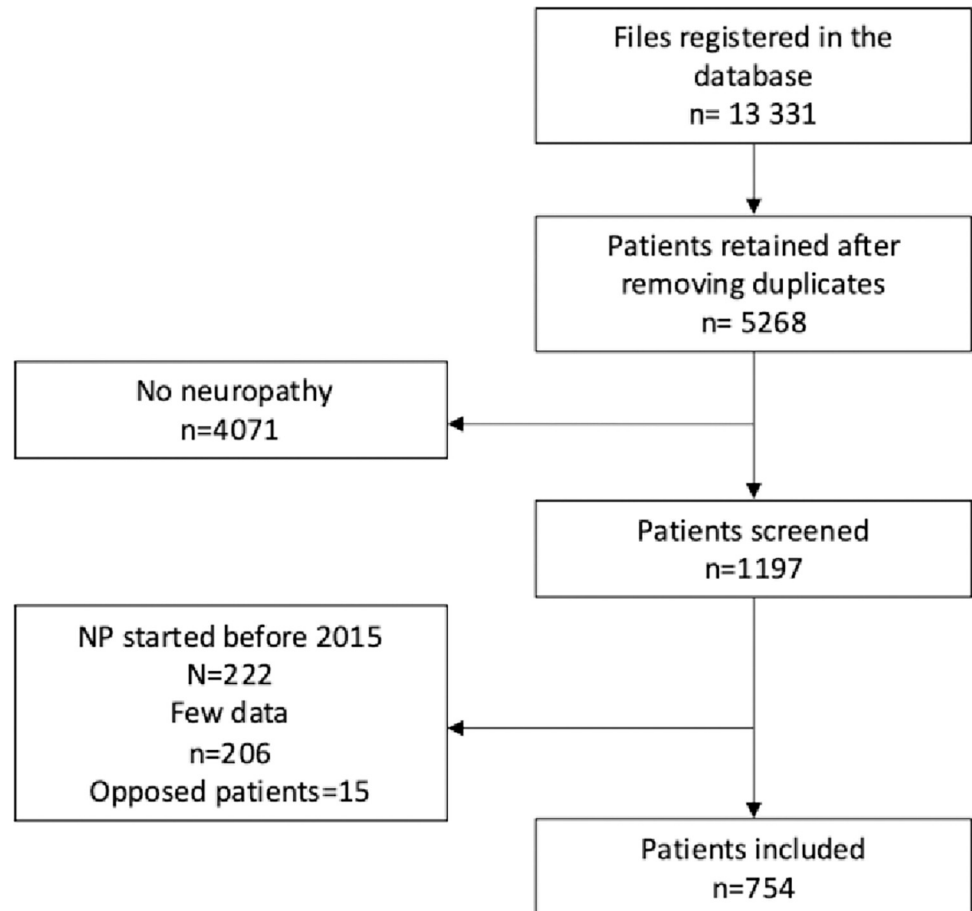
Files registered in the database
n= 13 331

Patients retained after removing duplicates
n= 5268

No neuropathy
n=4071

Patients screened
n=1197

NP started before 2015
N=222
Few data
n=206
Opposed patients=15

Patients included
n=754